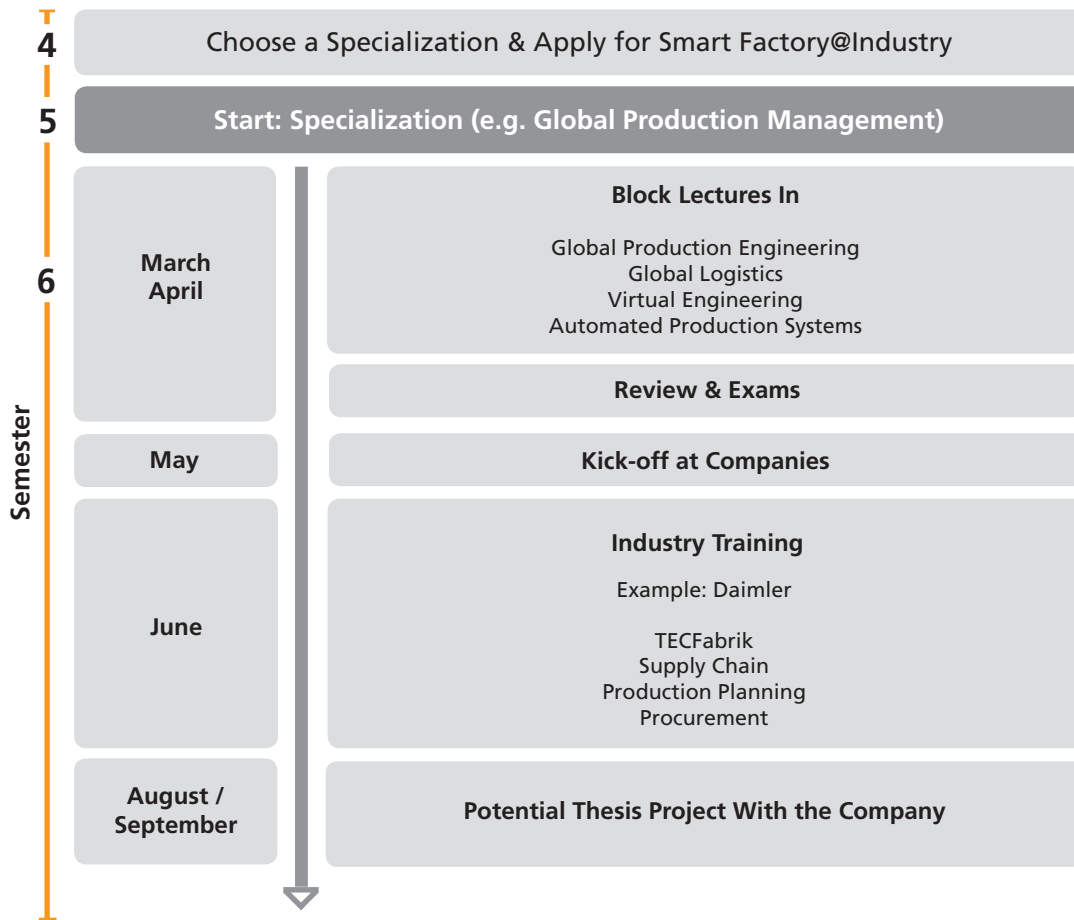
4

Choose a Specialization & Apply for Smart Factory@Industry

5

Start: Specialization (e.g. Global Production Management)

6

Semester

March
April

Block Lectures In

Global Production Engineering
Global Logistics
Virtual Engineering
Automated Production Systems

Review & Exams

May

Kick-off at Companies

June

Industry Training

Example: Daimler

TECFabrik
Supply Chain
Production Planning
Procurement

August / September

Potential Thesis Project With the Company